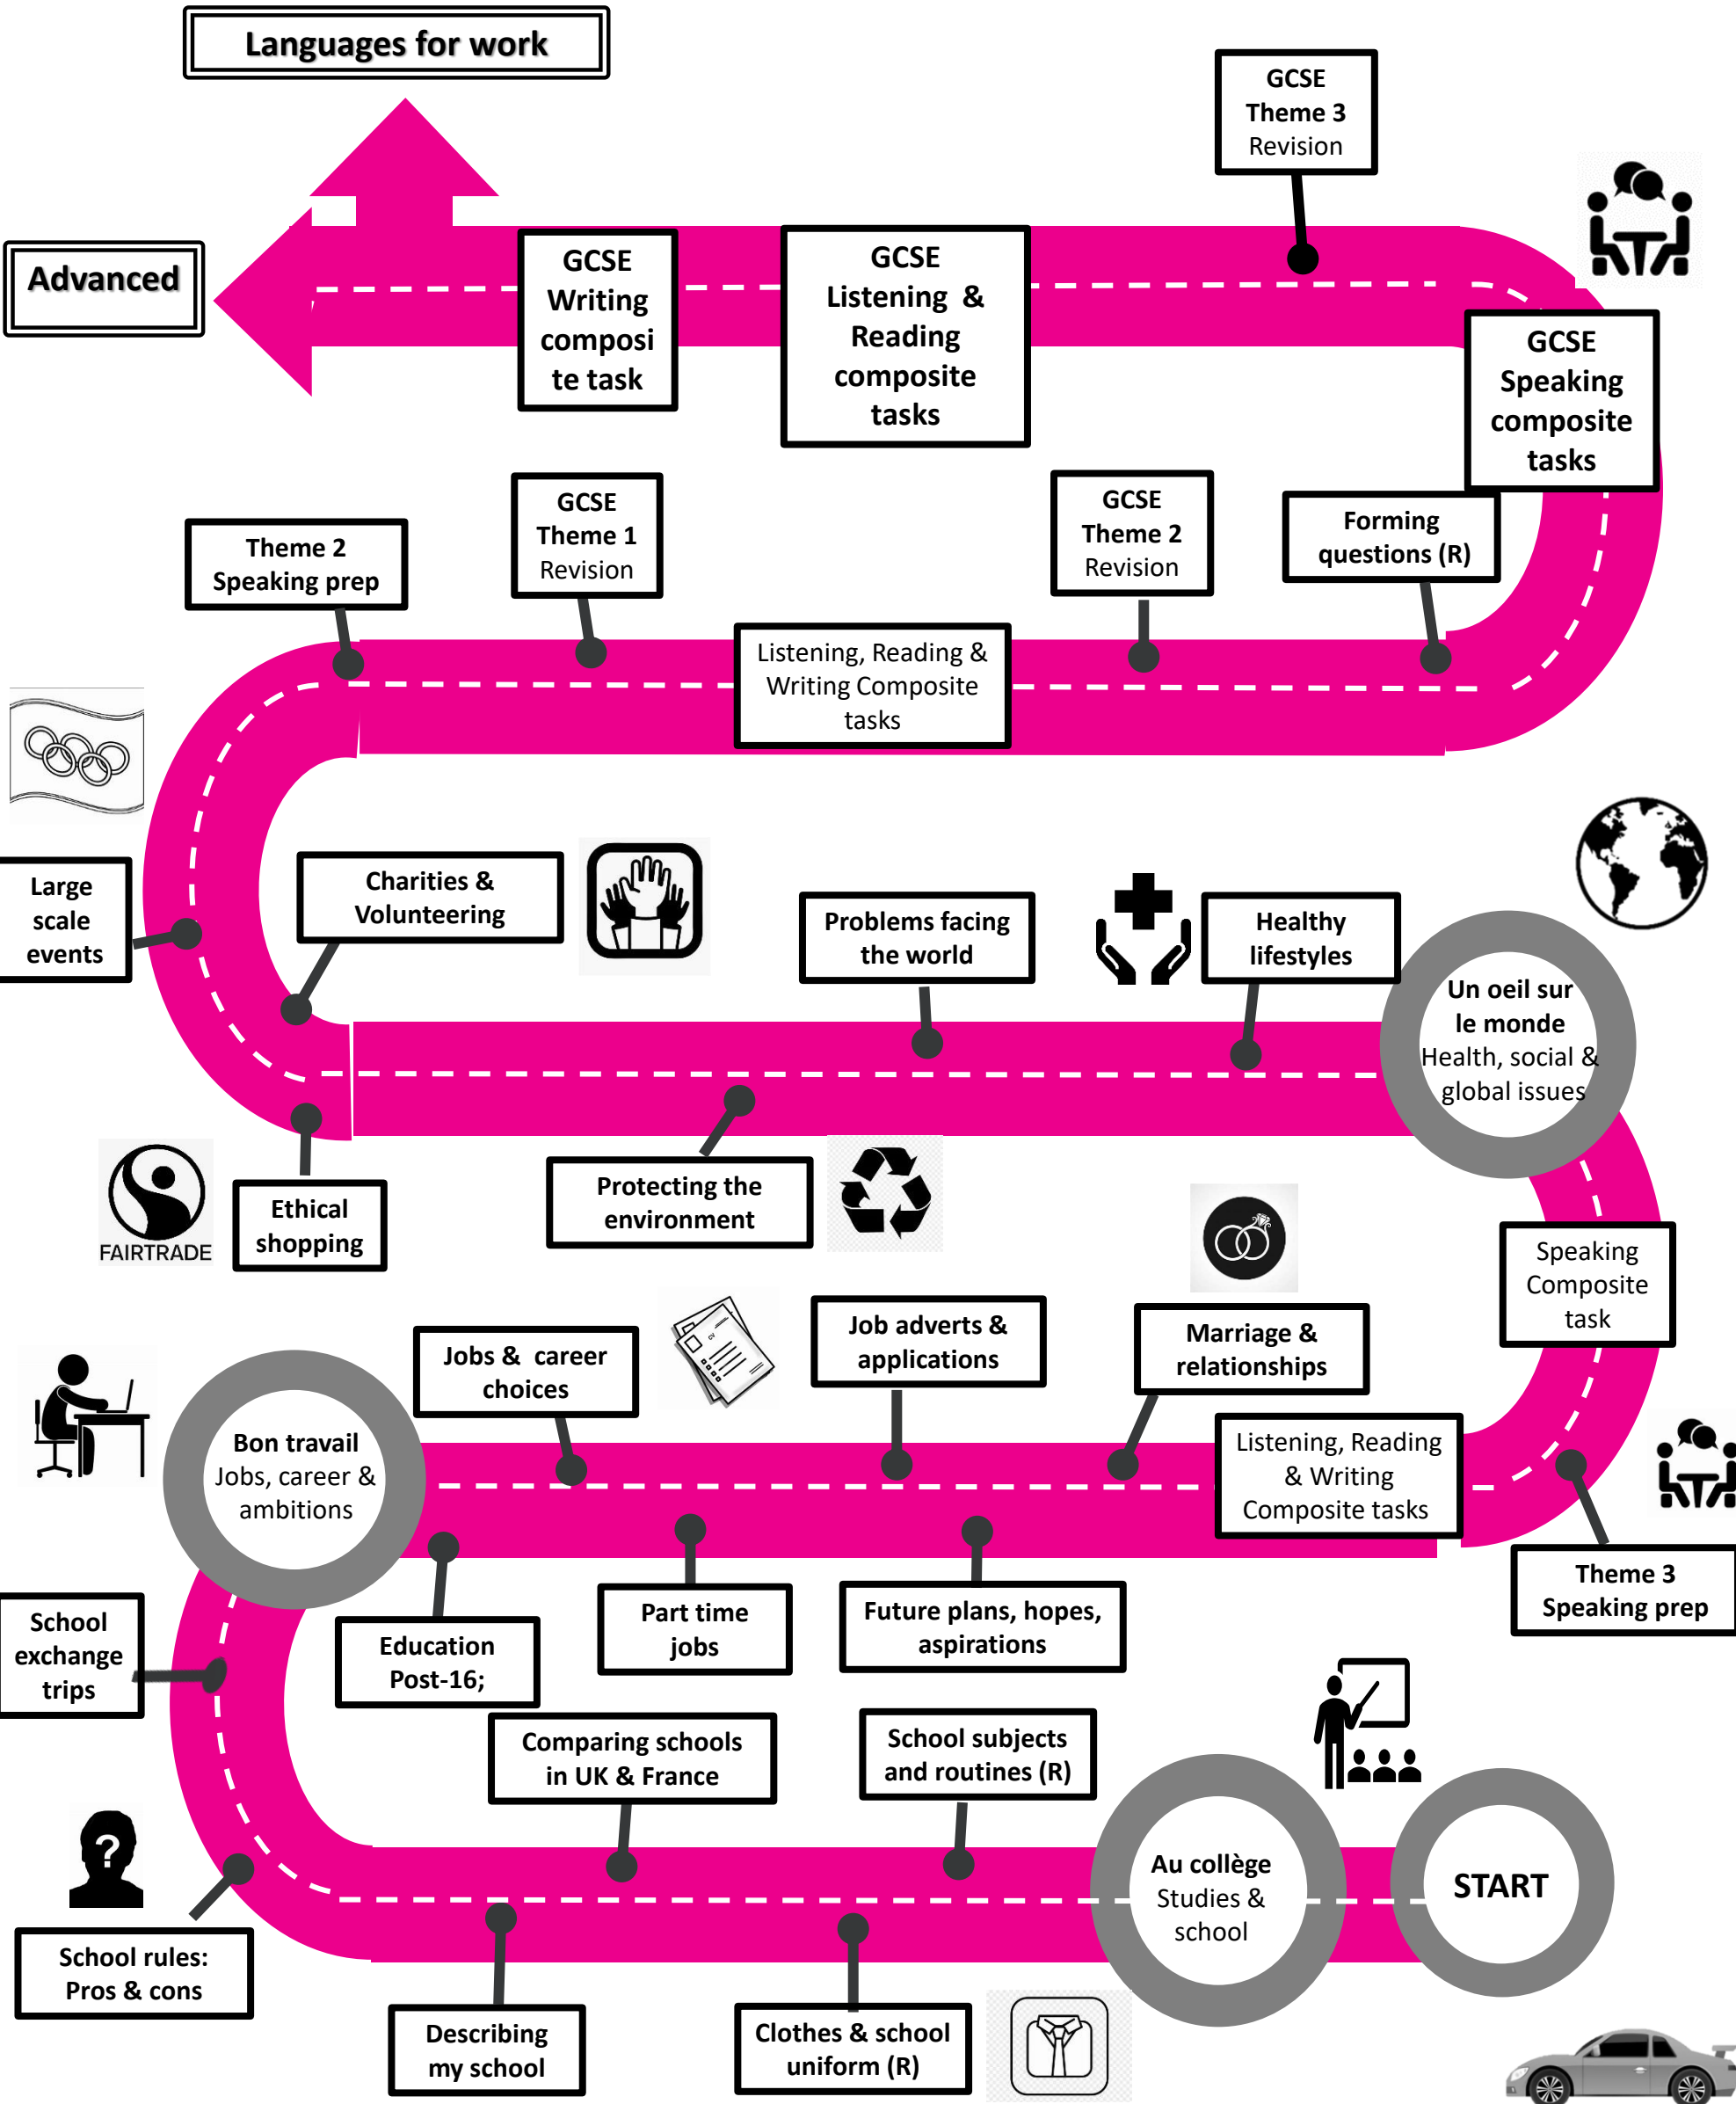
Languages for work

Advanced

GCSE Writing composite task

GCSE Listening & Reading composite tasks

GCSE Theme 3 Revision

GCSE Speaking composite tasks

Theme 2 Speaking prep

GCSE Theme 1 Revision

Listening, Reading & Writing Composite tasks

GCSE Theme 2 Revision

Forming questions (R)

Large scale events

Charities & Volunteering

Problems facing the world

Healthy lifestyles

Un oeil sur le monde Health, social & global issues

FAIRTRADE

Ethical shopping

Protecting the environment

Speaking Composite task

Jobs & career choices

Job adverts & applications

Marriage & relationships

Listening, Reading & Writing Composite tasks

Bon travail Jobs, career & ambitions

Theme 3 Speaking prep

School exchange trips

Education Post-16;

Part time jobs

Future plans, hopes, aspirations

Comparing schools in UK & France

School subjects and routines (R)

Au collège Studies & school

START

School rules: Pros & cons

Describing my school

Clothes & school uniform (R)